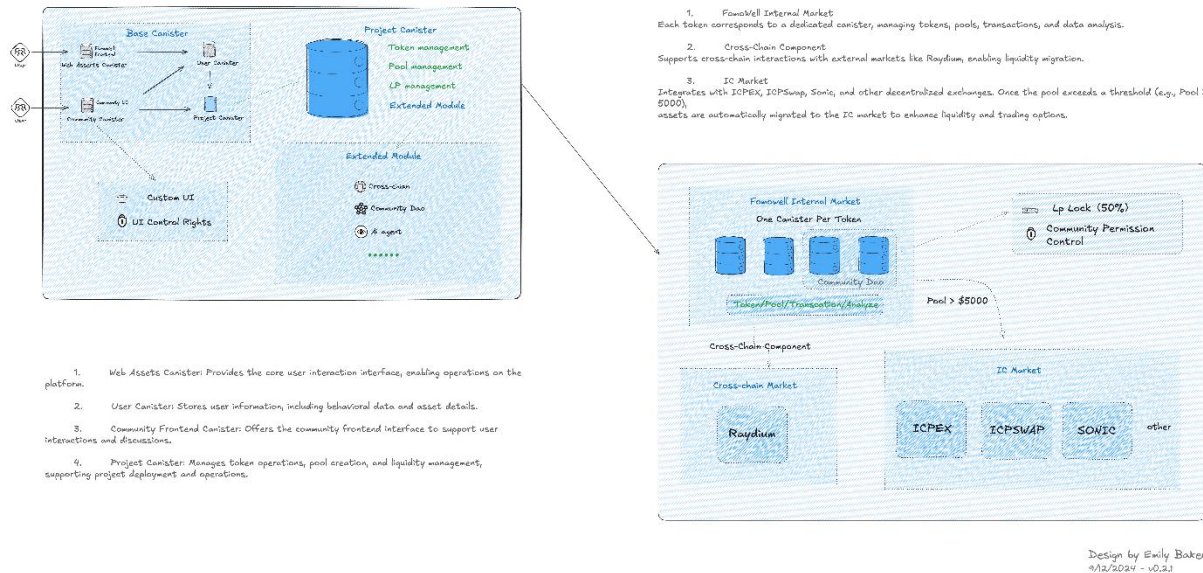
Base Canister

User

Fomowell Frontend

Web Assets Canister

User Canister

User

Community UI

Community Canister

Project Canister

Project Canister

Token management

Pool management

LP management

Extended Module

Custom UI

UI Control Rights

Extended Module

Cross-Chain

Community Dao

AI agent

......

1. Web Assets Canister: Provides the core user interaction interface, enabling operations on the platform.

2. User Canister: Stores user information, including behavioral data and asset details.

3. Community Frontend Canister: Offers the community frontend interface to support user interactions and discussions.

4. Project Canister: Manages token operations, pool creation, and liquidity management, supporting project deployment and operations.

1. FomoWell Internal Market
Each token corresponds to a dedicated canister, managing tokens, pools, transactions, and data analysis.

2. Cross-Chain Component
Supports cross-chain interactions with external markets like Raydium, enabling liquidity migration.

3. IC Market
Integrates with ICPEX, ICPSwap, Sonic, and other decentralized exchanges. Once the pool exceeds a threshold (e.g., Pool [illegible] 5000),
assets are automatically migrated to the IC market to enhance liquidity and trading options.

Fomowell Internal Market

One Canister Per Token

Community Dao

Token/Pool/Transcation/Analyze

Lp Lock (50%)

Community Permission Control

Pool > $5000

Cross-Chain Component

Cross-chain Market

Raydium

IC Market

ICPEX

ICPSWAP

SONIC

other

Design by Emily Baker
9/12/2024 - v0.2.1